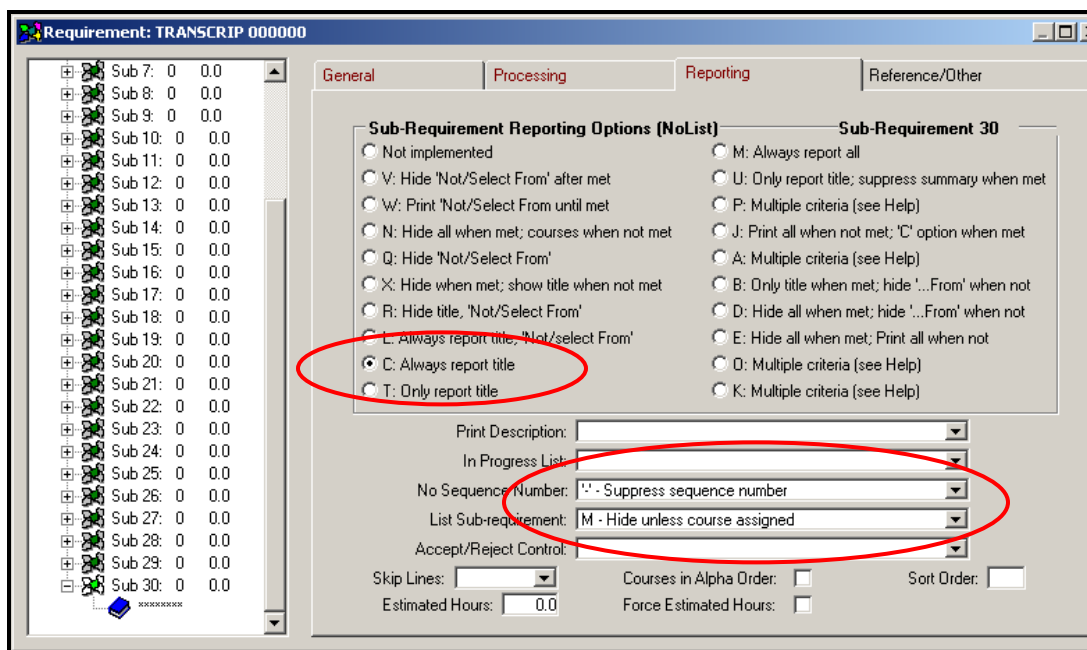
Requirement: TRANSCRIP 000000

Sub 7: 0 0.0
Sub 8: 0 0.0
Sub 9: 0 0.0
Sub 10: 0 0.0
Sub 11: 0 0.0
Sub 12: 0 0.0
Sub 13: 0 0.0
Sub 14: 0 0.0
Sub 15: 0 0.0
Sub 16: 0 0.0
Sub 17: 0 0.0
Sub 18: 0 0.0
Sub 19: 0 0.0
Sub 20: 0 0.0
Sub 21: 0 0.0
Sub 22: 0 0.0
Sub 23: 0 0.0
Sub 24: 0 0.0
Sub 25: 0 0.0
Sub 26: 0 0.0
Sub 27: 0 0.0
Sub 28: 0 0.0
Sub 29: 0 0.0
Sub 30: 0 0.0
xxxxxxxx

General | Processing | Reporting | Reference/Other

Sub-Requirement Reporting Options (NoList)
Sub-Requirement 30

Not implemented
V: Hide 'Not/Select From' after met
W: Print 'Not/Select From until met
N: Hide all when met; courses when not met
Q: Hide 'Not/Select From'
X: Hide when met; show title when not met
R: Hide title, 'Not/Select From'
L: Always report title, 'Not/select From'
C: Always report title
T: Only report title

M: Always report all
U: Only report title; suppress summary when met
P: Multiple criteria (see Help)
J: Print all when not met; 'C' option when met
A: Multiple criteria (see Help)
B: Only title when met; hide '...From' when not
D: Hide all when met; hide '...From' when not
E: Hide all when met; Print all when not
O: Multiple criteria (see Help)
K: Multiple criteria (see Help)

Print Description:
In Progress List:
No Sequence Number: '-' - Suppress sequence number
List Sub-requirement: M - Hide unless course assigned
Accept/Reject Control:
Skip Lines:
Courses in Alpha Order:
Sort Order:
Estimated Hours: 0.0
Force Estimated Hours: